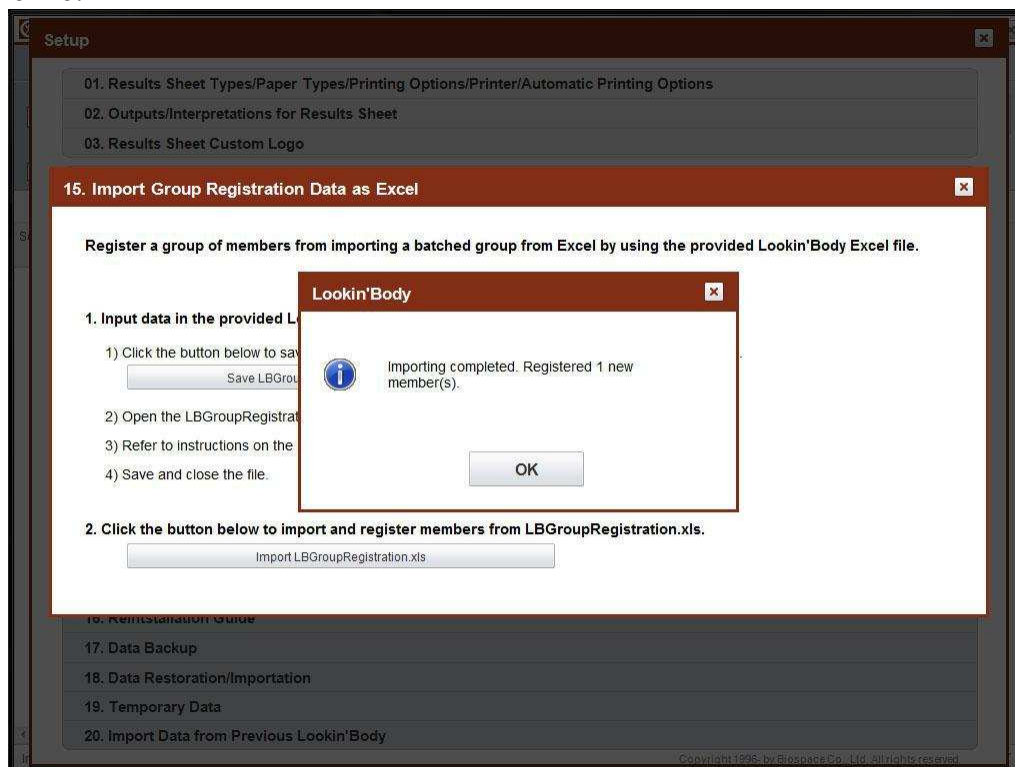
Setup

01. Results Sheet Types/Paper Types/Printing Options/Printer/Automatic Printing Options

02. Outputs/Interpretations for Results Sheet

03. Results Sheet Custom Logo

15. Import Group Registration Data as Excel

Register a group of members from importing a batched group from Excel by using the provided Lookin'Body Excel file.

1. Input data in the provided L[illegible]

1) Click the button below to sav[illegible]

Save LBGrou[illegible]

2) Open the LBGroupRegistrat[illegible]

3) Refer to instructions on the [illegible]

4) Save and close the file.

Lookin'Body

Importing completed. Registered 1 new member(s).

OK

2. Click the button below to import and register members from LBGroupRegistration.xls.

Import LBGroupRegistration.xls

16. Reinstallation Guide

17. Data Backup

18. Data Restoration/Importation

19. Temporary Data

20. Import Data from Previous Lookin'Body

Copyright 1996- by Biospace Co., Ltd. All rights reserved.